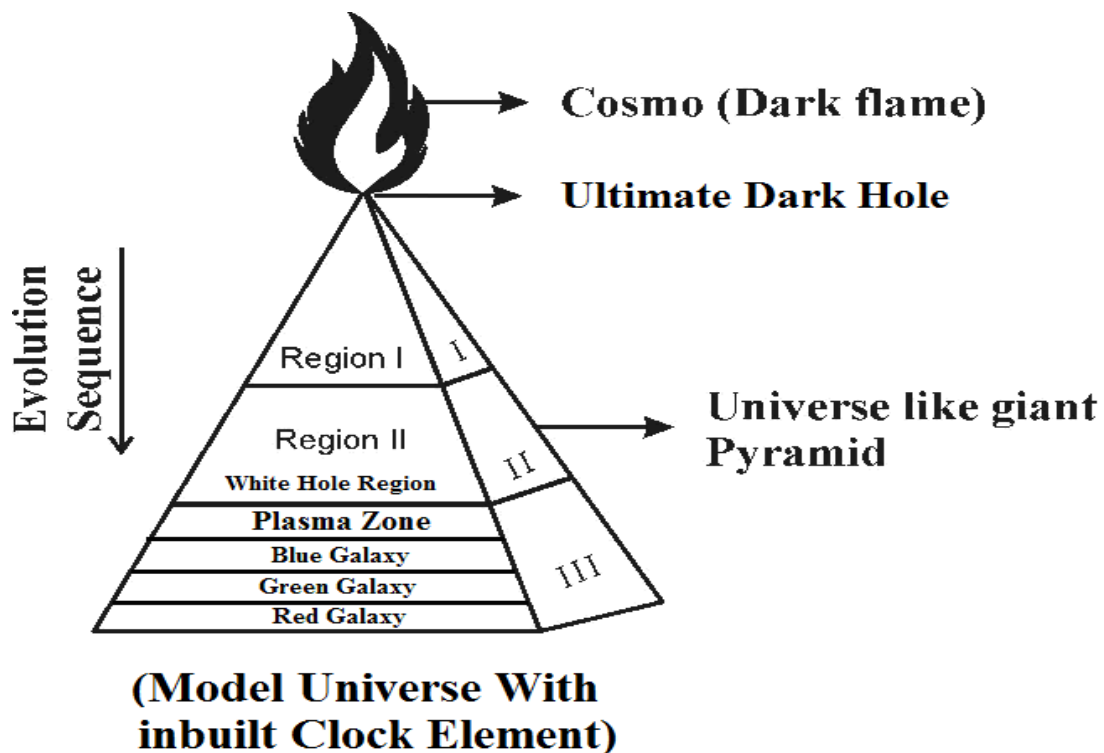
Cosmo (Dark flame)

Ultimate Dark Hole

Evolution Sequence

Region I

I

Region II

White Hole Region

II

Universe like giant Pyramid

Plasma Zone

Blue Galaxy

Green Galaxy

Red Galaxy

III

(Model Universe With inbuilt Clock Element)